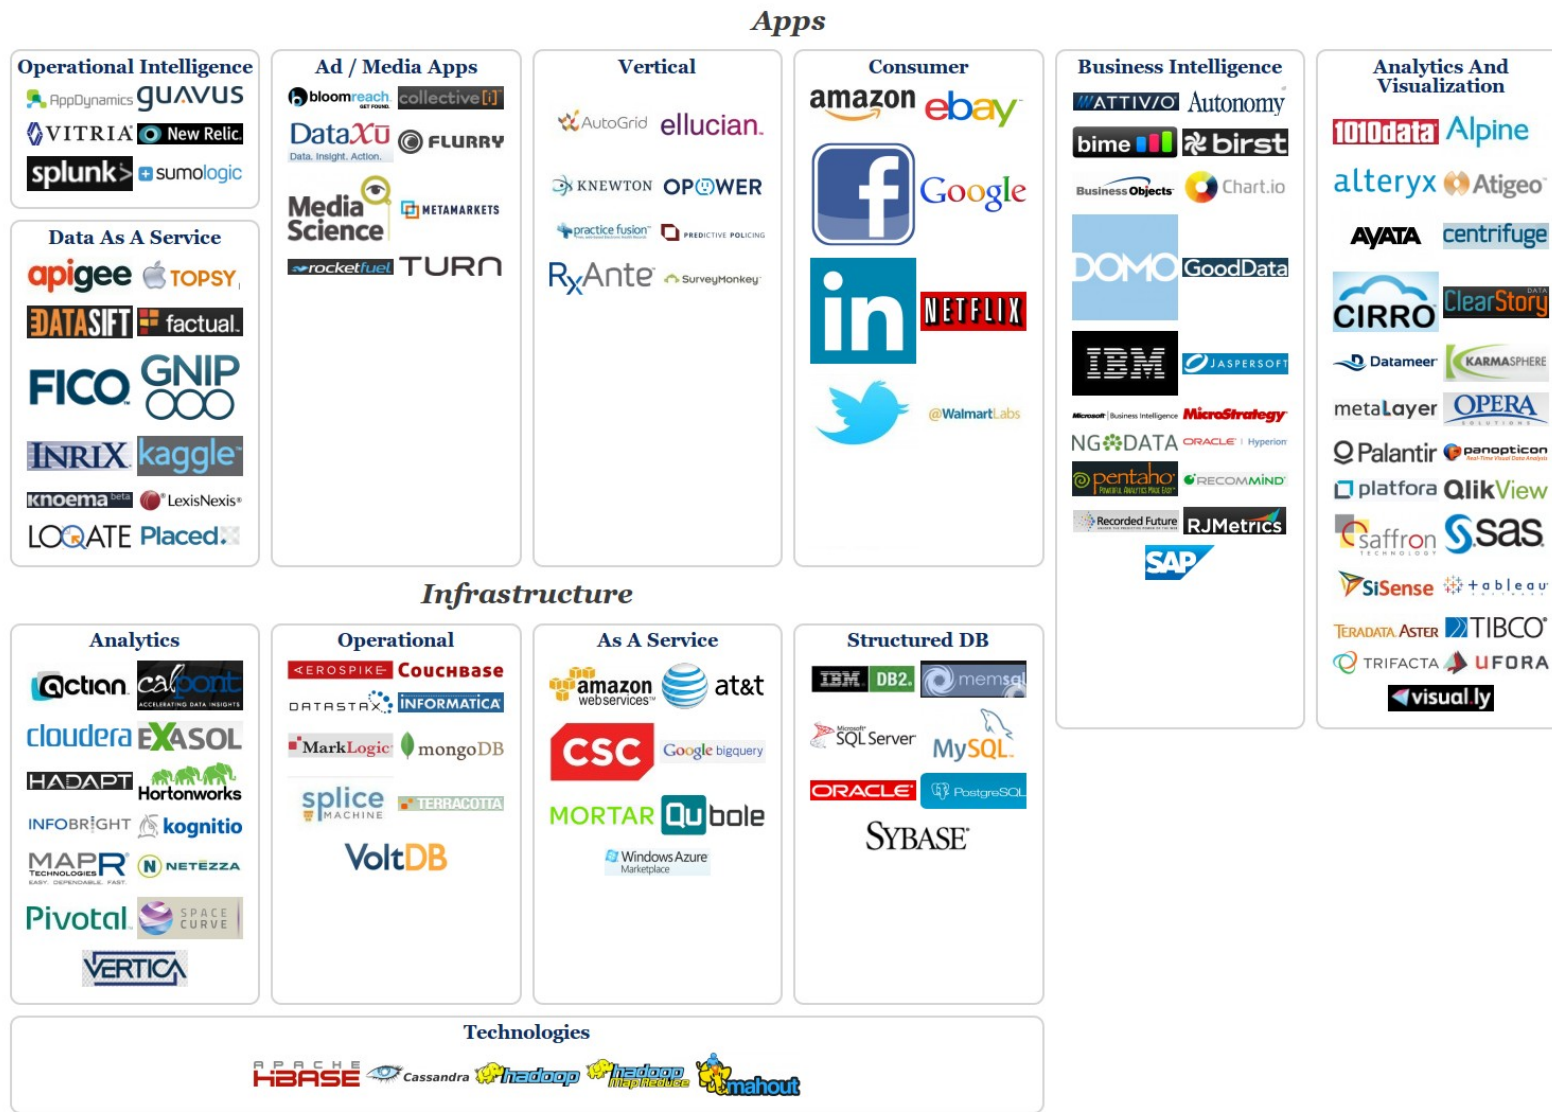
Apps

Operational Intelligence
AppDynamics GUAVUS
VITRIA New Relic.
splunk> sumologic

Data As A Service
apigee TOPSY
DATASIFT factual.
FICO GNIP
INRIX kaggle
knoema beta LexisNexis
LOQATE Placed.

Ad / Media Apps
bloomreach collective[i]
DataXu Data. Insight. Action. FLURRY
Media Science METAMARKETS
rocketfuel TURN

Vertical
AutoGrid ellucian.
KNEWTON OPOWER
practice fusion PREDICTIVE POLICING
RxAnte SurveyMonkey

Consumer
amazon ebay
Google
in NETFLIX
@WalmartLabs

Business Intelligence
ATTIVIO Autonomy
bime birst
Business Objects Chart.io
DOMO GoodData
IBM JASPERSOFT
Microsoft Business Intelligence MicroStrategy
NGDATA ORACLE Hyperion
pentaho RECOMMIND
Recorded Future RJMetrics
SAP

Analytics And Visualization
1010data Alpine
alteryx Atigeo
AYATA centrifuge
CIRRO ClearStory DATA
Datameer KARMASPHERE
metaLayer OPERA
Palantir panopticon
platfora QlikView
saffron sas
SiSense tableau
TERADATA ASTER TIBCO
TRIFACTA UFORA
visual.ly

Infrastructure

Analytics
actian calpont
cloudera EXASOL
HADAPT Hortonworks
INFOBRIGHT kognitio
MAPR NETEZZA
Pivotal SPACE CURVE
VERTICA

Operational
AEROSPIKE COUCHBASE
DATASTAX INFORMATICA
MarkLogic mongoDB
splice MACHINE TERRACOTTA
VoltDB

As A Service
amazon webservices at&t
CSC Google bigquery
MORTAR Qubole
Windows Azure Marketplace

Structured DB
IBM DB2. memsql
SQL Server MySQL.
ORACLE PostgreSQL
SYBASE

Technologies
APACHE HBASE Cassandra hadoop hadoop MapReduce mahout